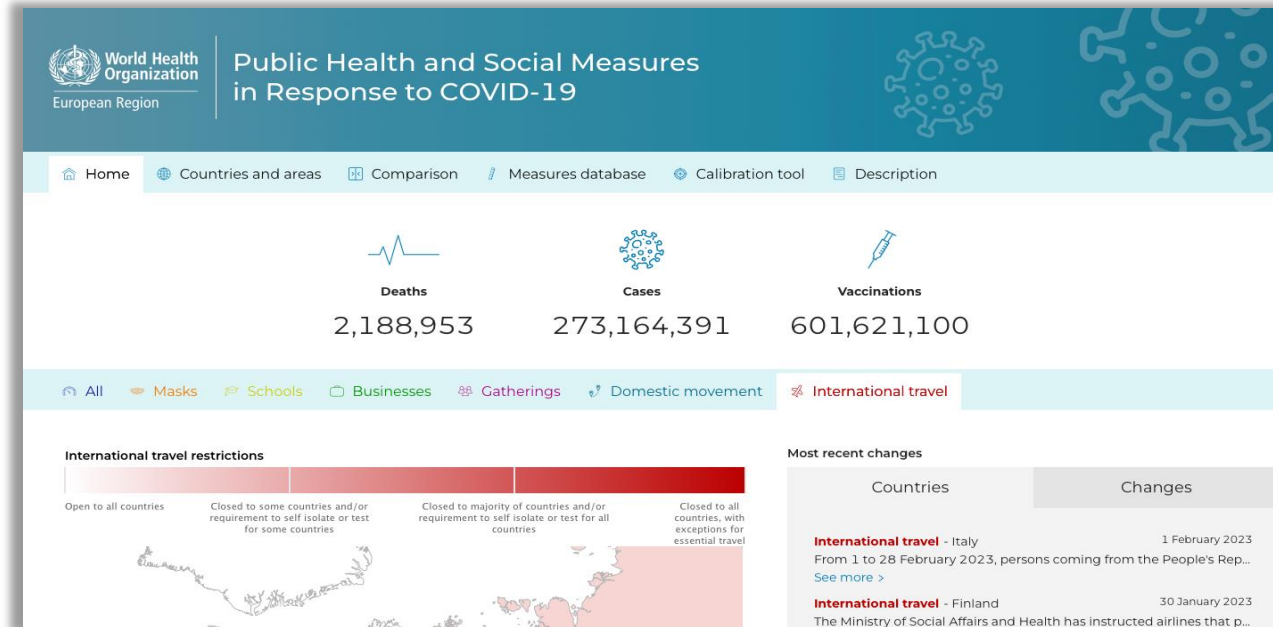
World Health Organization
European Region

Public Health and Social Measures in Response to COVID-19

Home  Countries and areas  Comparison  Measures database  Calibration tool  Description

Deaths
2,188,953

Cases
273,164,391

Vaccinations
601,621,100

All  Masks  Schools  Businesses  Gatherings  Domestic movement  International travel

International travel restrictions

Open to all countries
Closed to some countries and/or requirement to self isolate or test for some countries
Closed to majority of countries and/or requirement to self isolate or test for all countries
Closed to all countries, with exceptions for essential travel

Most recent changes

Countries  Changes

International travel - Italy  1 February 2023
From 1 to 28 February 2023, persons coming from the People's Rep...
See more >

International travel - Finland  30 January 2023
The Ministry of Social Affairs and Health has instructed airlines that p...